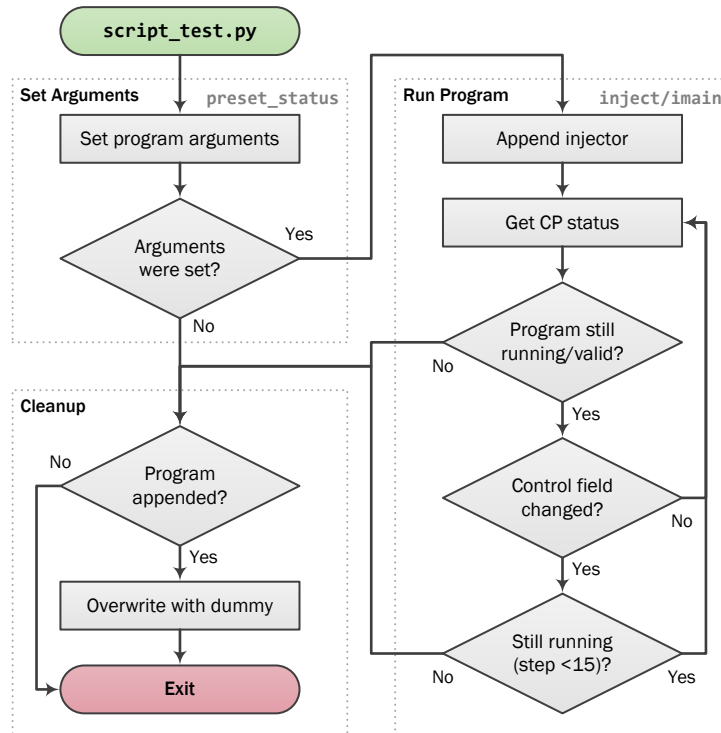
script_test.py

Set Arguments
preset_status

Set program arguments

Arguments were set?

Yes

No

Run Program
inject/imain

Append injector

Get CP status

Program still running/valid?

No

Yes

Control field changed?

No

Yes

Still running (step <15)?

No

Yes

Cleanup

Program appended?

No

Yes

Overwrite with dummy

Exit